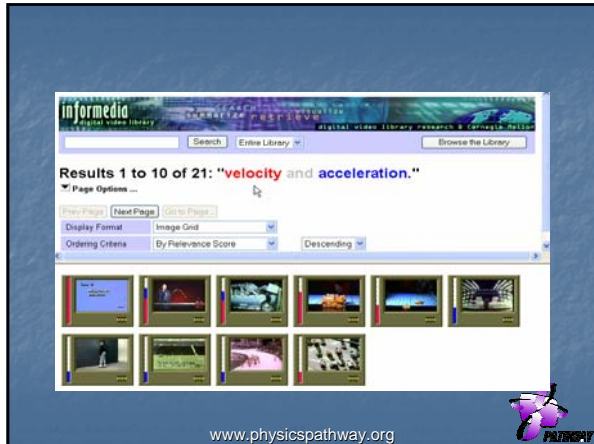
informedia
digital video library
search summarize retrieve visualize
digital video library research @ Carnegie Mellon

Search
Entire Library
Browse the Library

Results 1 to 10 of 21: "velocity and acceleration."

Page Options ...

Prev Page
Next Page
Go to Page...

| Display Format | Image Grid | |
|---|---|---|
| Ordering Criteria | By Relevance Score | Descending |

www.physicspathway.org

PATHWAY